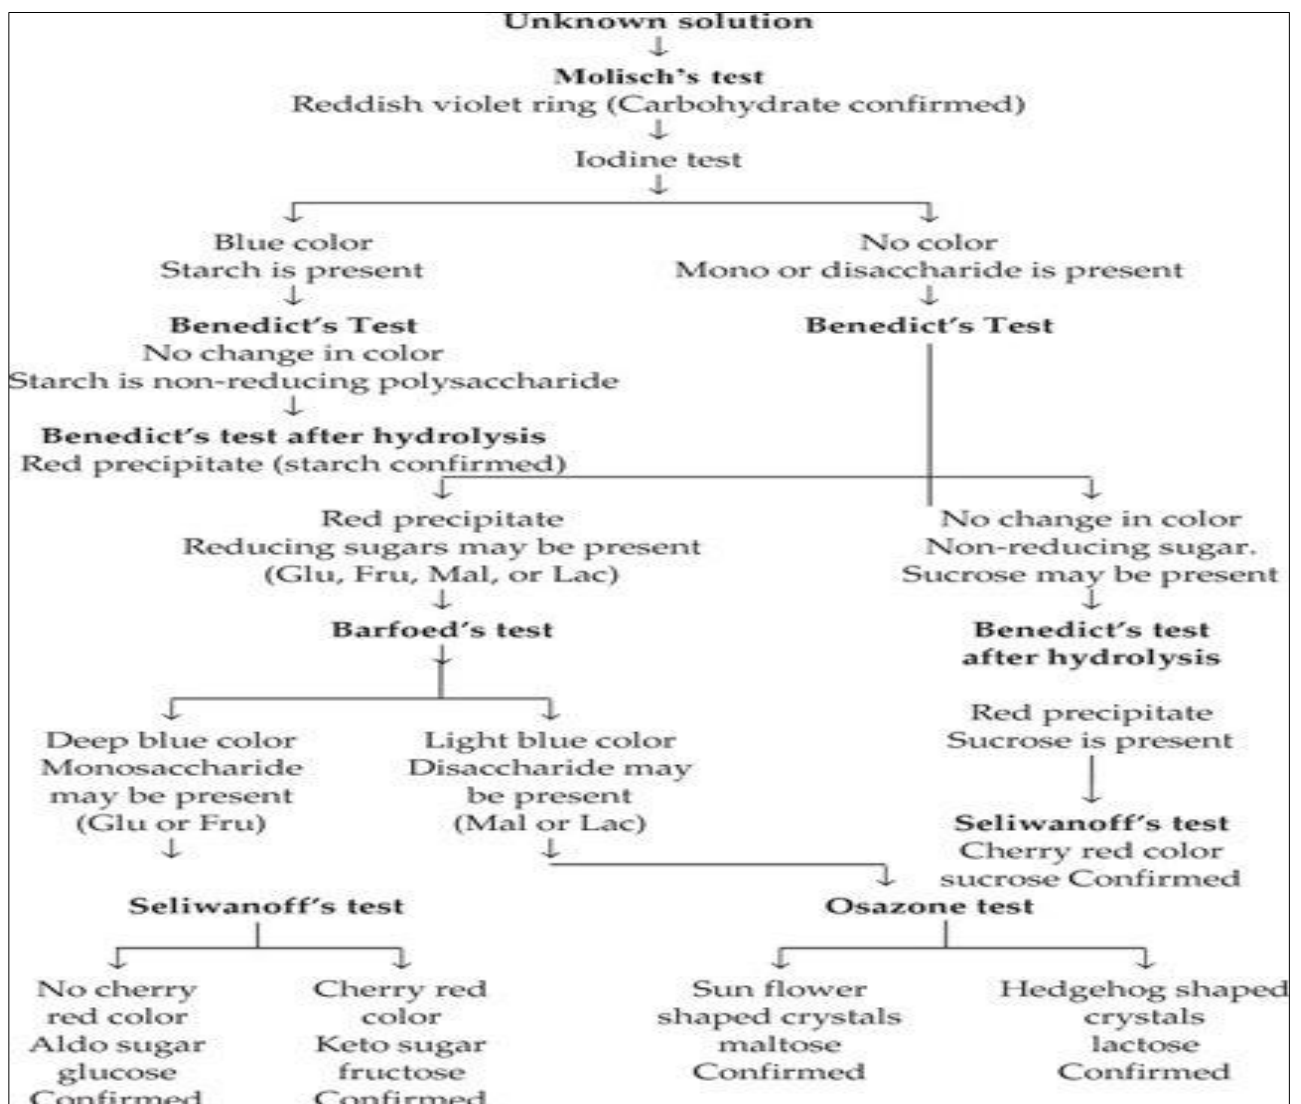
Unknown solution

Molisch's test
Reddish violet ring (Carbohydrate confirmed)

Iodine test

Blue color
Starch is present

Benedict's Test
No change in color
Starch is non-reducing polysaccharide

Benedict's test after hydrolysis
Red precipitate (starch confirmed)

No color
Mono or disaccharide is present

Benedict's Test

Red precipitate
Reducing sugars may be present
(Glu, Fru, Mal, or Lac)

Barfoed's test

Deep blue color
Monosaccharide may be present
(Glu or Fru)

Seliwanoff's test

No cherry red color
Aldo sugar
glucose
Confirmed

Cherry red color
Keto sugar
fructose
Confirmed

Light blue color
Disaccharide may be present
(Mal or Lac)

Osazone test

Sun flower shaped crystals
maltose
Confirmed

Hedgehog shaped crystals
lactose
Confirmed

No change in color
Non-reducing sugar.
Sucrose may be present

Benedict's test after hydrolysis

Red precipitate
Sucrose is present

Seliwanoff's test
Cherry red color
sucrose Confirmed